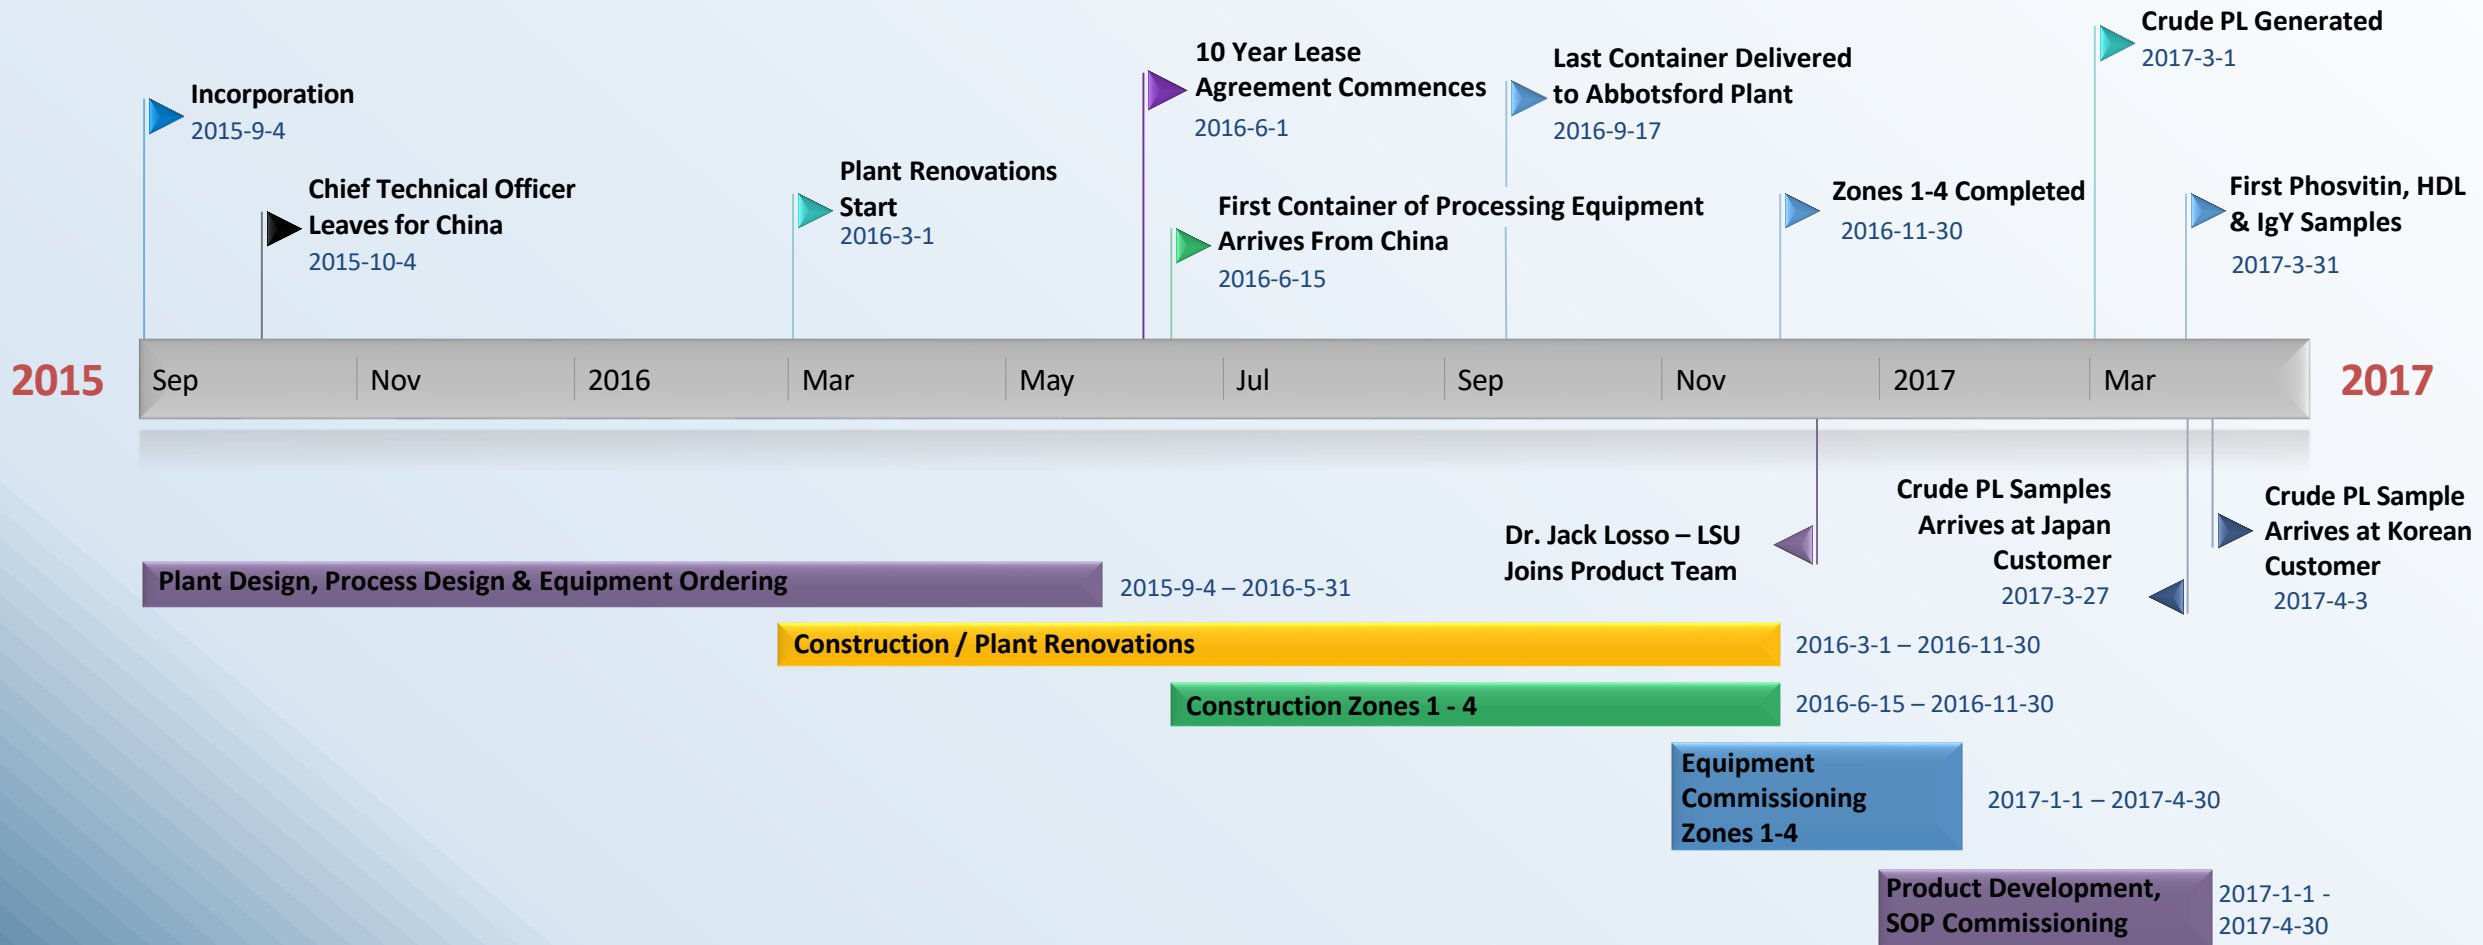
Crude PL Generated
2017-3-1

10 Year Lease Agreement Commences
2016-6-1

Last Container Delivered to Abbotsford Plant
2016-9-17

Incorporation
2015-9-4

Chief Technical Officer Leaves for China
2015-10-4

Plant Renovations Start
2016-3-1

First Container of Processing Equipment Arrives From China
2016-6-15

Zones 1-4 Completed
2016-11-30

First Phosvitin, HDL & IgY Samples
2017-3-31

2015 Sep Nov 2016 Mar May Jul Sep Nov 2017 Mar 2017

Dr. Jack Losso – LSU Joins Product Team

Crude PL Samples Arrives at Japan Customer
2017-3-27

Crude PL Sample Arrives at Korean Customer
2017-4-3

Plant Design, Process Design & Equipment Ordering 2015-9-4 – 2016-5-31

Construction / Plant Renovations 2016-3-1 – 2016-11-30

Construction Zones 1 - 4 2016-6-15 – 2016-11-30

Equipment Commissioning Zones 1-4 2017-1-1 – 2017-4-30

Product Development, SOP Commissioning 2017-1-1 - 2017-4-30